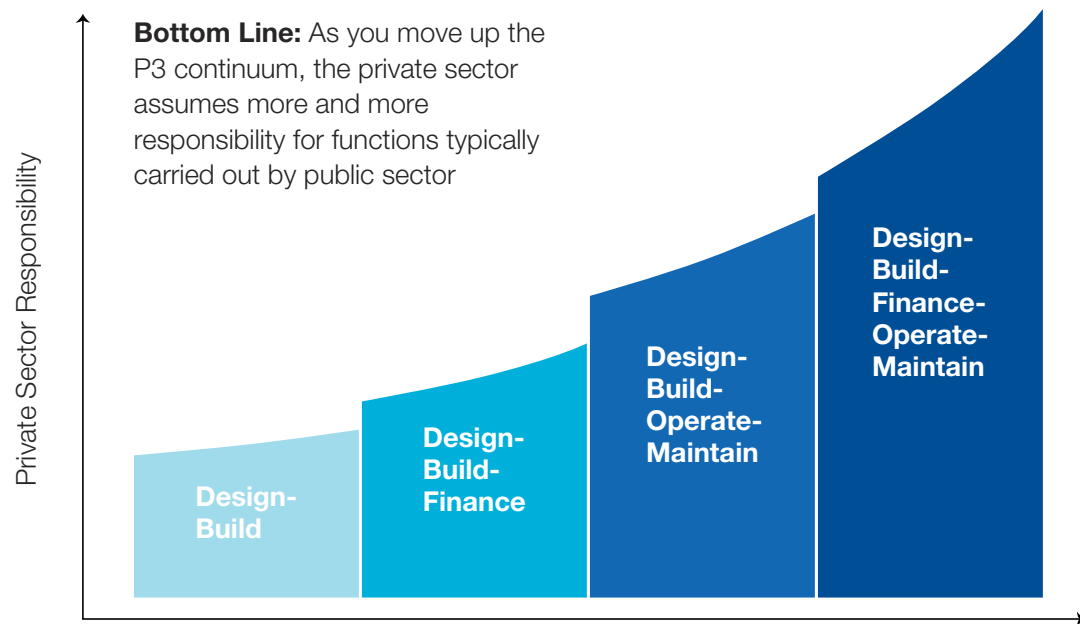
**Bottom Line:** As you move up the P3 continuum, the private sector assumes more and more responsibility for functions typically carried out by public sector

Private Sector Responsibility

Design-Build

Design-Build-Finance

Design-Build-Operate-Maintain

Design-Build-Finance-Operate-Maintain